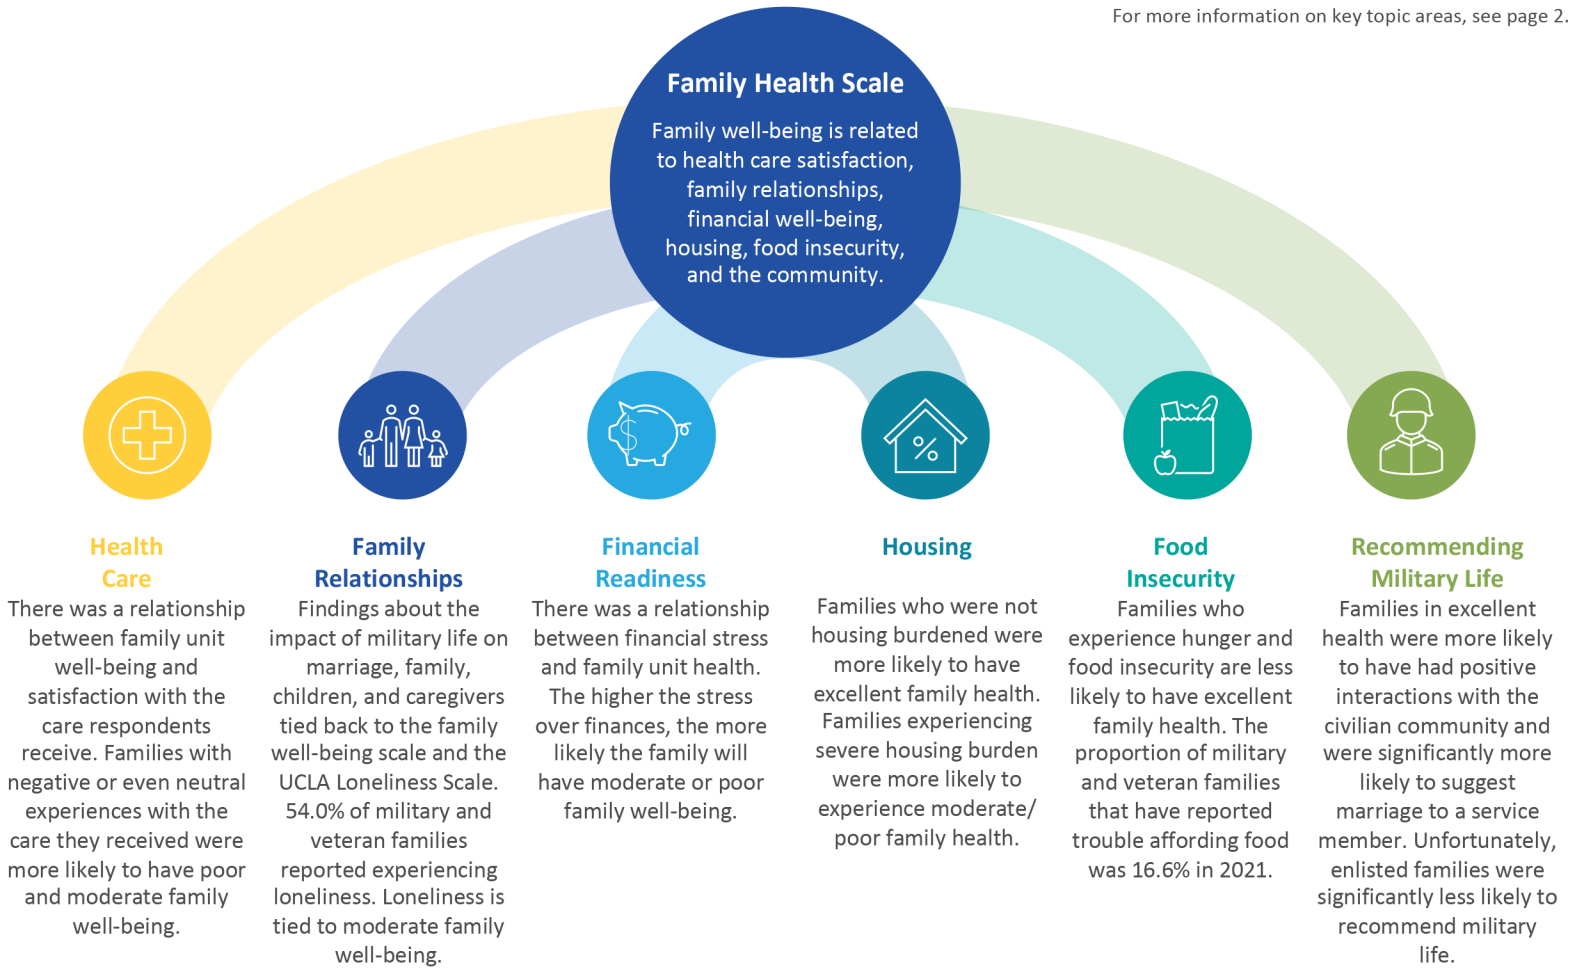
For more information on key topic areas, see page 2.

Family Health Scale

Family well-being is related to health care satisfaction, family relationships, financial well-being, housing, food insecurity, and the community.

Health Care

There was a relationship between family unit well-being and satisfaction with the care respondents receive. Families with negative or even neutral experiences with the care they received were more likely to have poor and moderate family well-being.

Family Relationships

Findings about the impact of military life on marriage, family, children, and caregivers tied back to the family well-being scale and the UCLA Loneliness Scale. 54.0% of military and veteran families reported experiencing loneliness. Loneliness is tied to moderate family well-being.

Financial Readiness

There was a relationship between financial stress and family unit health. The higher the stress over finances, the more likely the family will have moderate or poor family well-being.

Housing

Families who were not housing burdened were more likely to have excellent family health. Families experiencing severe housing burden were more likely to experience moderate/ poor family health.

Food Insecurity

Families who experience hunger and food insecurity are less likely to have excellent family health. The proportion of military and veteran families that have reported trouble affording food was 16.6% in 2021.

Recommending Military Life

Families in excellent health were more likely to have had positive interactions with the civilian community and were significantly more likely to suggest marriage to a service member. Unfortunately, enlisted families were significantly less likely to recommend military life.